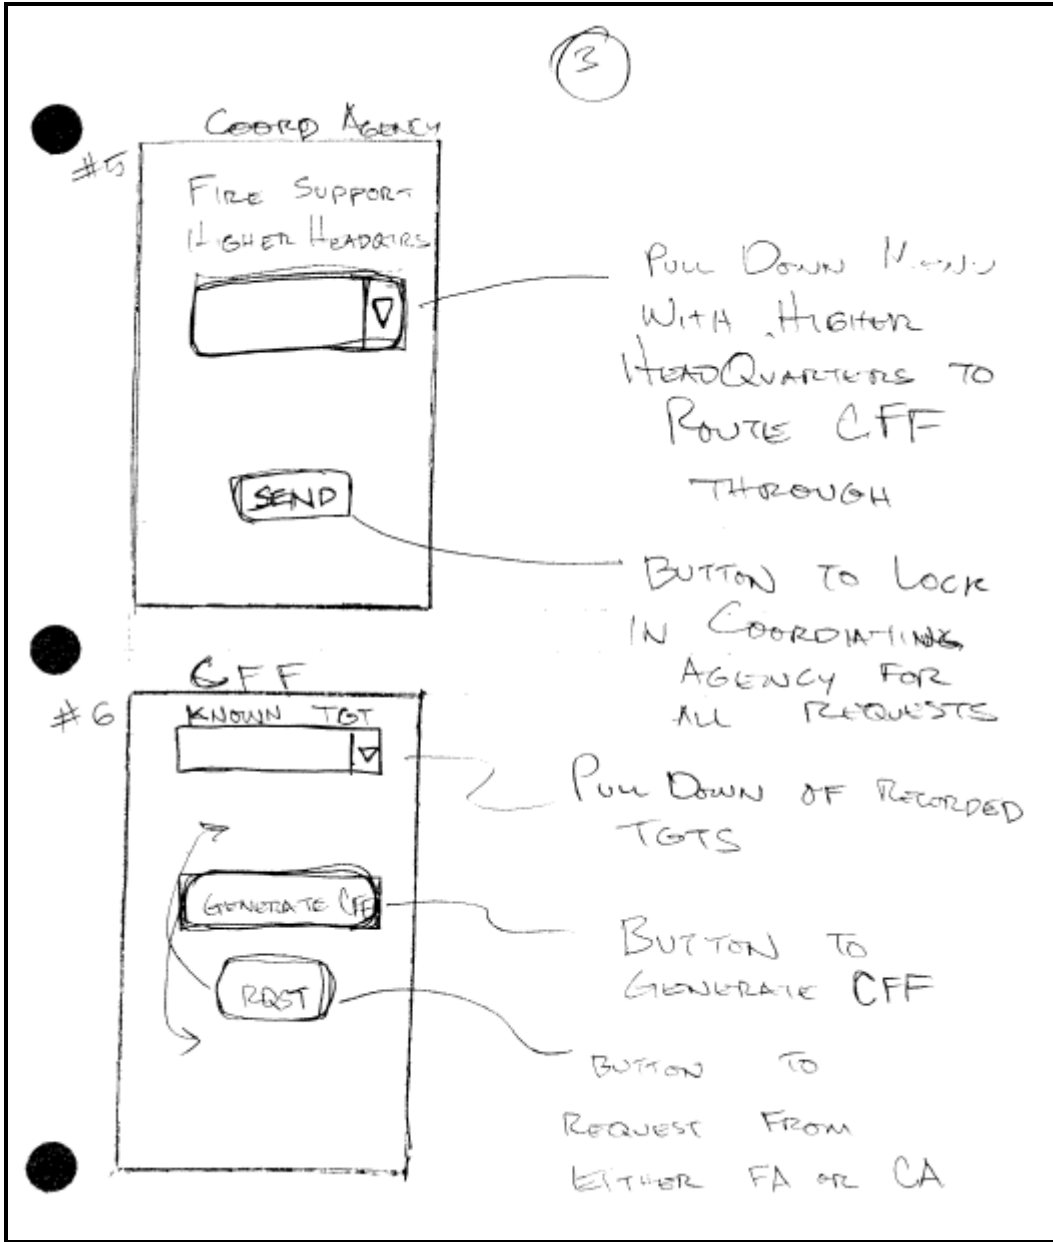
3

#5

COORD AGENCY

FIRE SUPPORT HIGHER HEADQTRS

SEND

PULL DOWN MENU WITH HIGHER HEADQUARTERS TO ROUTE CFF THROUGH

BUTTON TO LOCK IN COORDIATING AGENCY FOR ALL REQUESTS

#6

CFF

KNOWN TGT

GENERATE CFF

RQST

PULL DOWN OF RECORDED TGTS

BUTTON TO GENERATE CFF

BUTTON TO REQUEST FROM EITHER FA OR CA